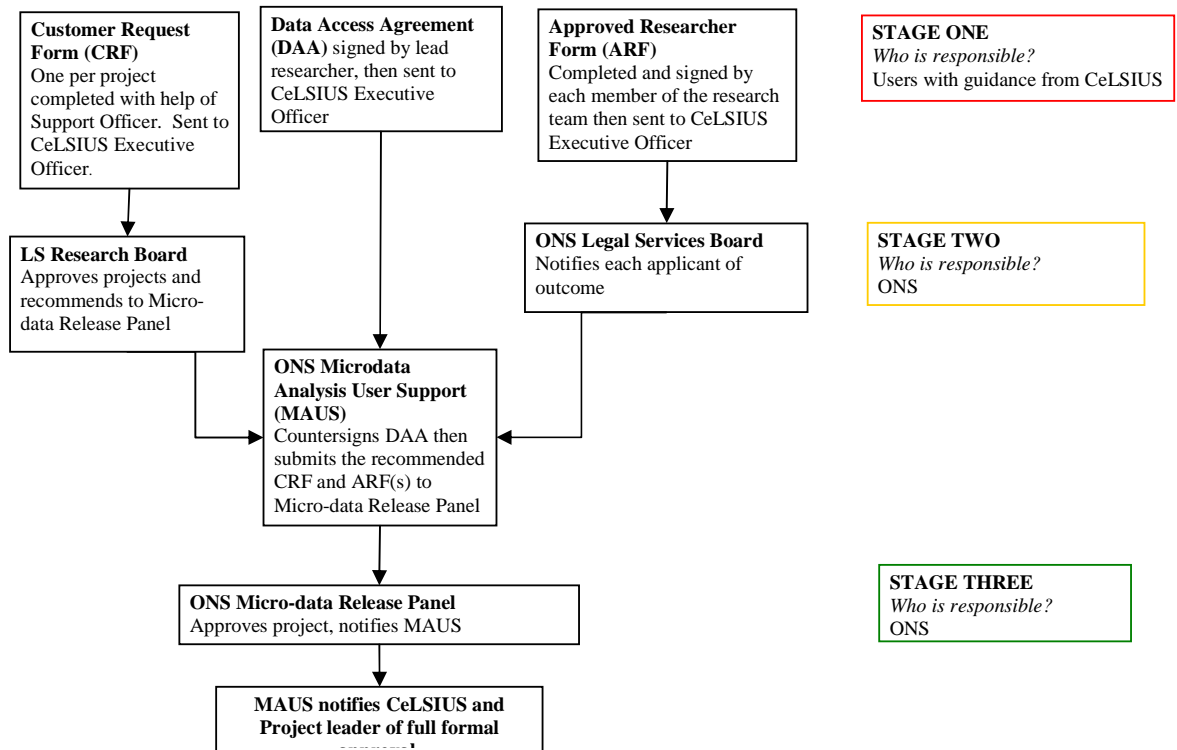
Customer Request Form (CRF)
One per project completed with help of Support Officer. Sent to CeLSIUS Executive Officer.

Data Access Agreement (DAA) signed by lead researcher, then sent to CeLSIUS Executive Officer

Approved Researcher Form (ARF)
Completed and signed by each member of the research team then sent to CeLSIUS Executive Officer

STAGE ONE
*Who is responsible?*
Users with guidance from CeLSIUS

LS Research Board
Approves projects and recommends to Microdata Release Panel

ONS Legal Services Board
Notifies each applicant of outcome

STAGE TWO
*Who is responsible?*
ONS

ONS Microdata Analysis User Support (MAUS)
Countersigns DAA then submits the recommended CRF and ARF(s) to Micro-data Release Panel

ONS Micro-data Release Panel
Approves project, notifies MAUS

STAGE THREE
*Who is responsible?*
ONS

MAUS notifies CeLSIUS and Project leader of full formal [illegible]